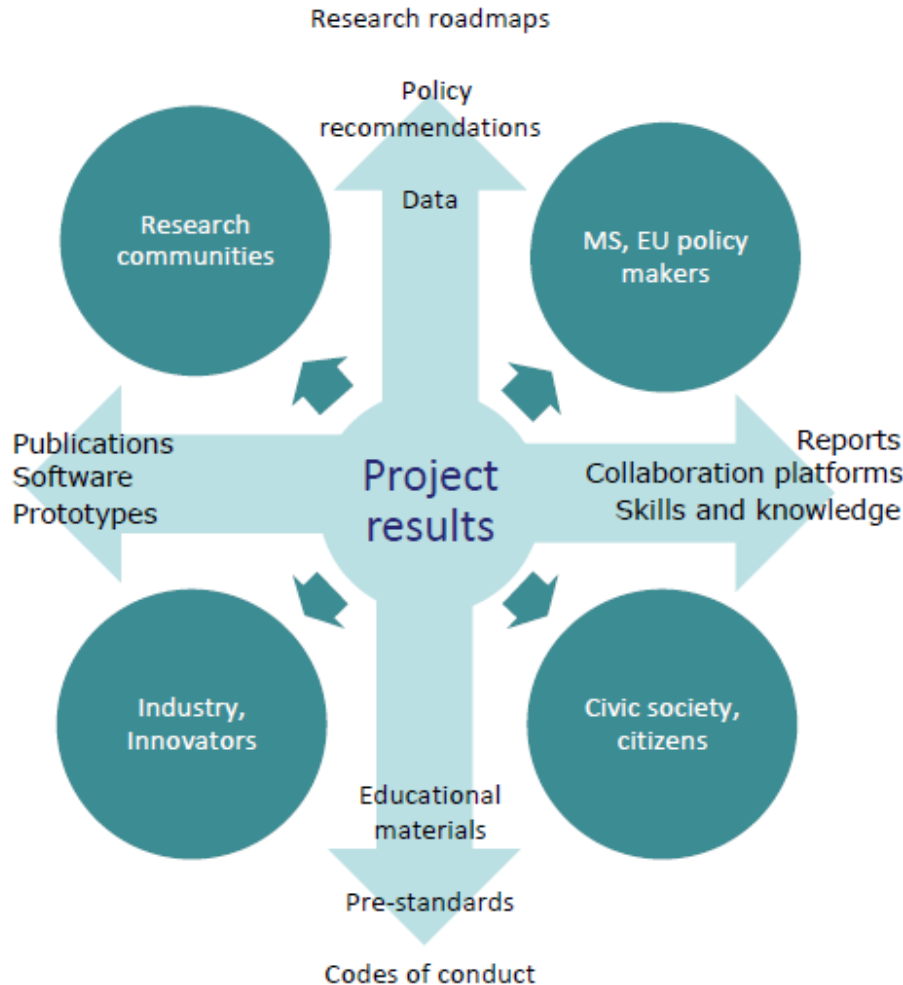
Research roadmaps

Policy recommendations

Data

Research communities

MS, EU policy makers

Publications
Software
Prototypes

Project results

Reports
Collaboration platforms
Skills and knowledge

Industry, Innovators

Civic society, citizens

Educational materials

Pre-standards

Codes of conduct